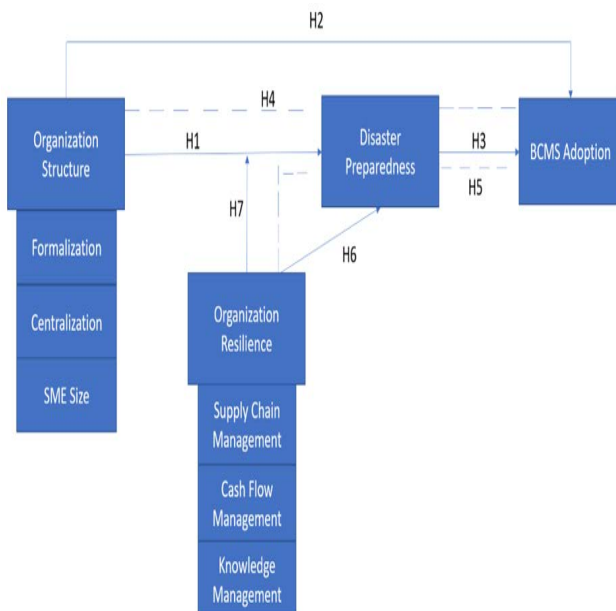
H2

H4

Organization Structure

H1

Disaster Preparedness

H3

BCMS Adoption

H5

H7

Formalization

H6

Centralization

Organization Resilience

SME Size

Supply Chain Management

Cash Flow Management

Knowledge Management